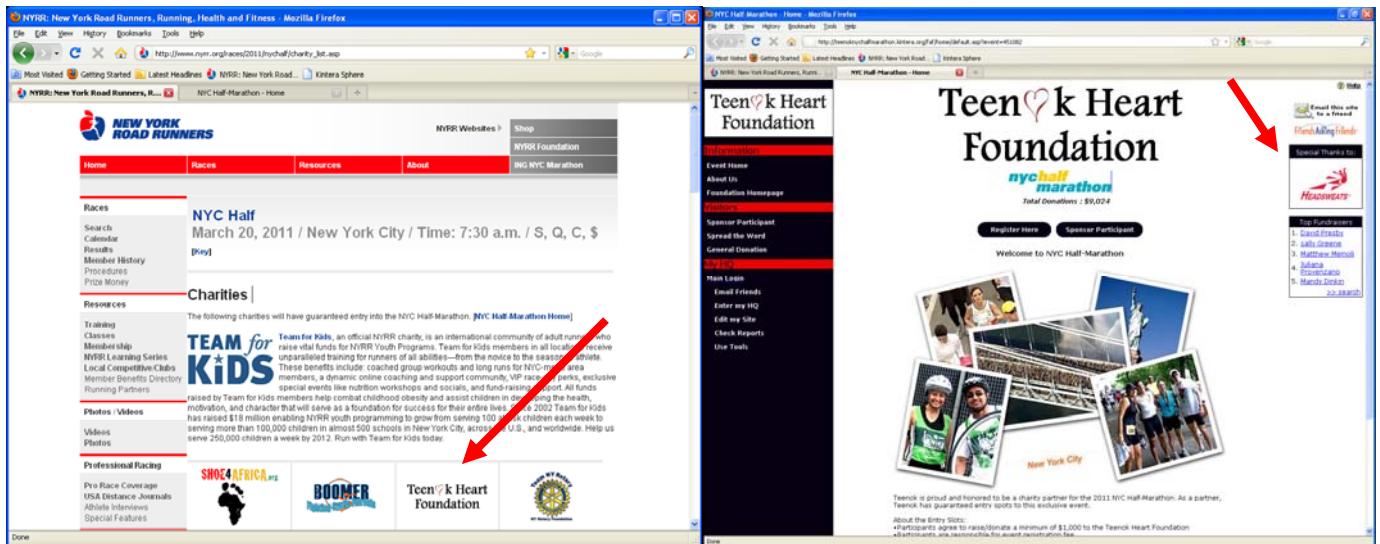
NYRR: New York Road Runners, Running, Health and Fitness - Mozilla Firefox

File Edit View History Bookmarks Tools Help

http://www.nyrr.org/races/2011/nychalf/charity_list.asp

Most Visited Getting Started Latest Headlines NYRR: New York Road... Kintera Sphere

NYRR: New York Road Runners, R... NYC Half-Marathon - Home

NEW YORK ROAD RUNNERS

NYRR Websites Shop NYRR Foundation ING NYC Marathon

Home Races Resources About

Races

Search
Calendar
Results
Member History
Procedures
Prize Money

Resources

Training
Classes
Membership
NYRR Learning Series
Local Competitive Clubs
Member Benefits Directory
Running Partners

Photos / Videos

Videos
Photos

Professional Racing

Pro Race Coverage
USA Distance Journals
Athlete Interviews
Special Features

NYC Half
March 20, 2011 / New York City / Time: 7:30 a.m. / S, Q, C, $

[Key]

Charities

The following charities will have guaranteed entry into the NYC Half-Marathon. [NYC Half-Marathon Home]

TEAM for KIDS

Team for Kids, an official NYRR charity, is an international community of adult runners who raise vital funds for NYRR Youth Programs. Team for Kids members in all locations receive unparalleled training for runners of all abilities—from the novice to the seasoned athlete. These benefits include: coached group workouts and long runs for NYC-metro area members, a dynamic online coaching and support community, VIP race-day perks, exclusive special events like nutrition workshops and socials, and fund-raising support. All funds raised by Team for Kids members help combat childhood obesity and assist children in developing the health, motivation, and character that will serve as a foundation for success for their entire lives. Since 2002 Team for Kids has raised $18 million enabling NYRR youth programming to grow from serving 100 at-risk children each week to serving more than 100,000 children in almost 500 schools in New York City, across the U.S., and worldwide. Help us serve 250,000 children a week by 2012. Run with Team for Kids today.

SHOE4AFRICA.org BOOMER Teen♡k Heart Foundation

Done

NYC Half-Marathon - Home - Mozilla Firefox

File Edit View History Bookmarks Tools Help

http://teenoknychalfmarathon.kintera.org/faf/home/default.asp?ievent=451082

Most Visited Getting Started Latest Headlines NYRR: New York Road... Kintera Sphere

NYRR: New York Road Runners, Runni... NYC Half-Marathon - Home

Help

Teen♡k Heart Foundation

Information
Event Home
About Us
Foundation Homepage
Visitors
Sponsor Participant
Spread the Word
General Donation
My HQ
Main Login
Email Friends
Enter my HQ
Edit my Site
Check Reports
Use Tools

Teen♡k Heart Foundation

nyc half marathon

Total Donations : $9,024

Register Here Sponsor Participant

Welcome to NYC Half-Marathon

New York City

Teenok is proud and honored to be a charity partner for the 2011 NYC Half-Marathon. As a partner, Teenok has guaranteed entry spots to this exclusive event.

About the Entry Slots:
•Participants agree to raise/donate a minimum of $1,000 to the Teenok Heart Foundation

Email this site to a friend

FriendsAskingFriends

Special Thanks to:

HEADSWEATS

Top Fundraisers
1. David Presby
2. Lally Greene
3. Matthew Memoli
4. Juliana Provenzano
5. Mandy Dinkin
>> search

Done